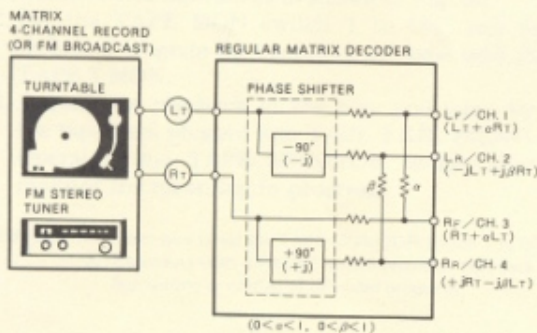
MATRIX
4-CHANNEL RECORD
(OR FM BROADCAST)

REGULAR MATRIX DECODER

TURNTABLE

PHASE SHIFTER

$L_T$

$R_T$

FM STEREO TUNER

$-90°$
$(-j)$

$+90°$
$(+j)$

$\beta$

$\alpha$

$L_F$ / CH. 1
$(L_T+\alpha R_T)$

$L_R$ / CH. 2
$(-jL_T+j\beta R_T)$

$R_F$ / CH. 3
$(R_T+\alpha L_T)$

$R_R$ / CH. 4
$(+jR_T-j\beta L_T)$

$(0<\alpha<1,\ 0<\beta<1)$